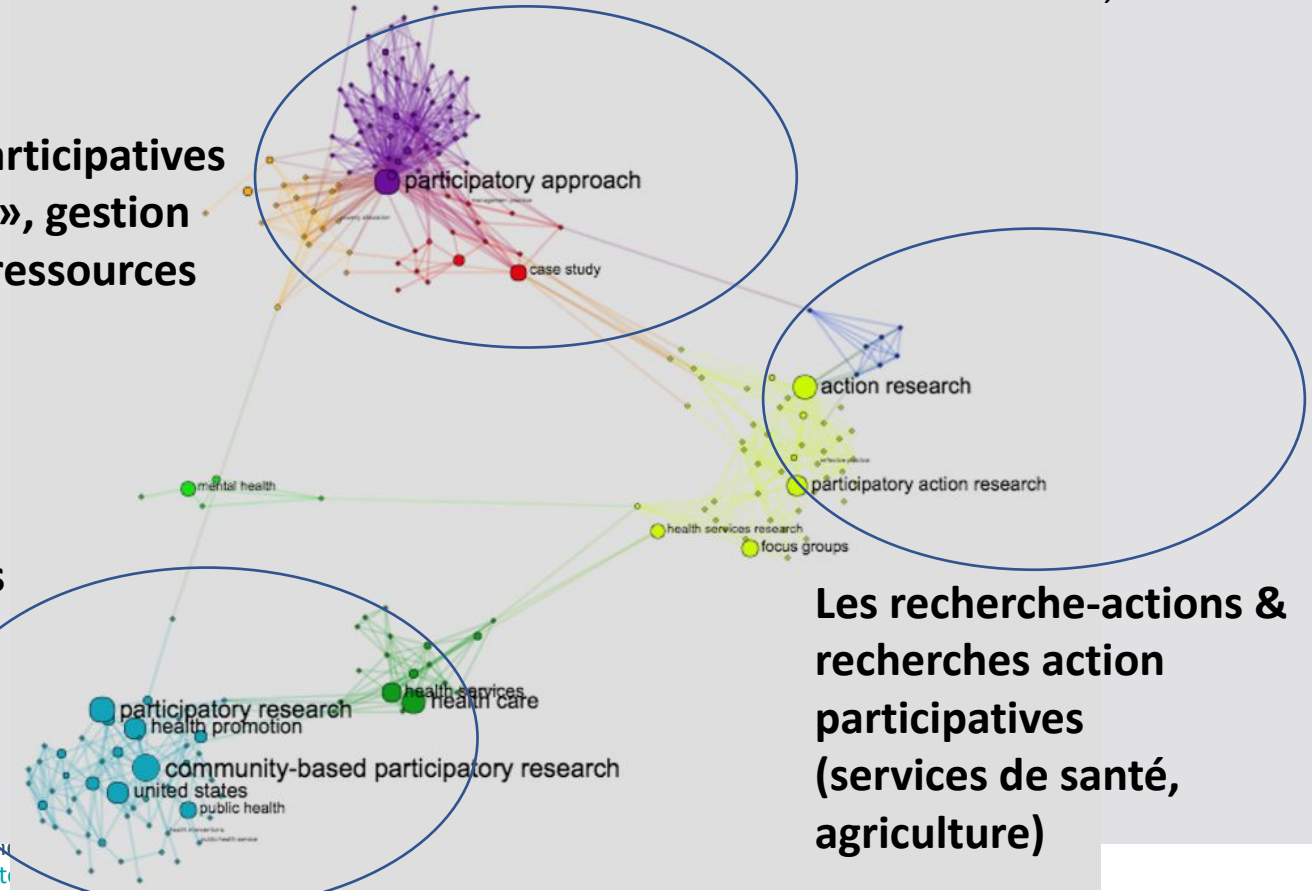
rticipatives
», gestion
ressources

participatory approach

case study

action research

participatory action research

mental health

health services research

focus groups

s

Les recherche-actions & recherches action participatives (services de santé, agriculture)

participatory research

health promotion

health services

health care

community-based participatory research

united states

public health